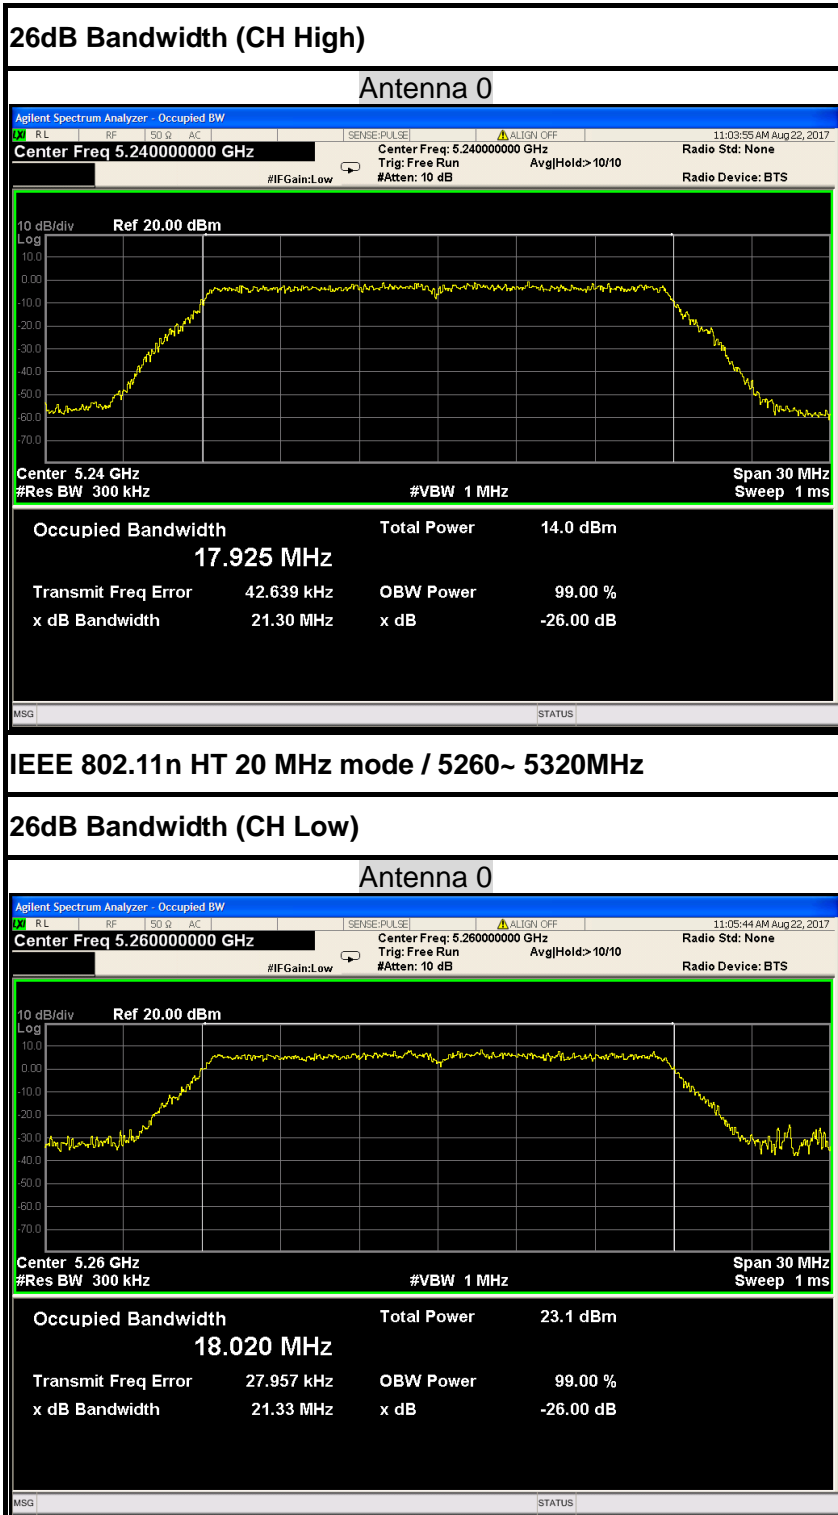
26dB Bandwidth (CH High)

Antenna 0

Agilent Spectrum Analyzer - Occupied BW

RL RF 50 Ω AC SENSE:PULSE ALIGN OFF 11:03:55 AM Aug 22, 2017

Center Freq 5.240000000 GHz

Center Freq: 5.240000000 GHz
Trig: Free Run Avg|Hold:>10/10
#IFGain:Low #Atten: 10 dB

Radio Std: None
Radio Device: BTS

10 dB/div Ref 20.00 dBm
Log
10.0
0.00
-10.0
-20.0
-30.0
-40.0
-50.0
-60.0
-70.0

Center 5.24 GHz
#Res BW 300 kHz
#VBW 1 MHz
Span 30 MHz
Sweep 1 ms

Occupied Bandwidth
17.925 MHz
Total Power 14.0 dBm

Transmit Freq Error 42.639 kHz
OBW Power 99.00 %
x dB Bandwidth 21.30 MHz
x dB -26.00 dB

MSG STATUS

IEEE 802.11n HT 20 MHz mode / 5260~ 5320MHz

26dB Bandwidth (CH Low)

Antenna 0

Agilent Spectrum Analyzer - Occupied BW

RL RF 50 Ω AC SENSE:PULSE ALIGN OFF 11:05:44 AM Aug 22, 2017

Center Freq 5.260000000 GHz

Center Freq: 5.260000000 GHz
Trig: Free Run Avg|Hold:>10/10
#IFGain:Low #Atten: 10 dB

Radio Std: None
Radio Device: BTS

10 dB/div Ref 20.00 dBm
Log
10.0
0.00
-10.0
-20.0
-30.0
-40.0
-50.0
-60.0
-70.0

Center 5.26 GHz
#Res BW 300 kHz
#VBW 1 MHz
Span 30 MHz
Sweep 1 ms

Occupied Bandwidth
18.020 MHz
Total Power 23.1 dBm

Transmit Freq Error 27.957 kHz
OBW Power 99.00 %
x dB Bandwidth 21.33 MHz
x dB -26.00 dB

MSG STATUS